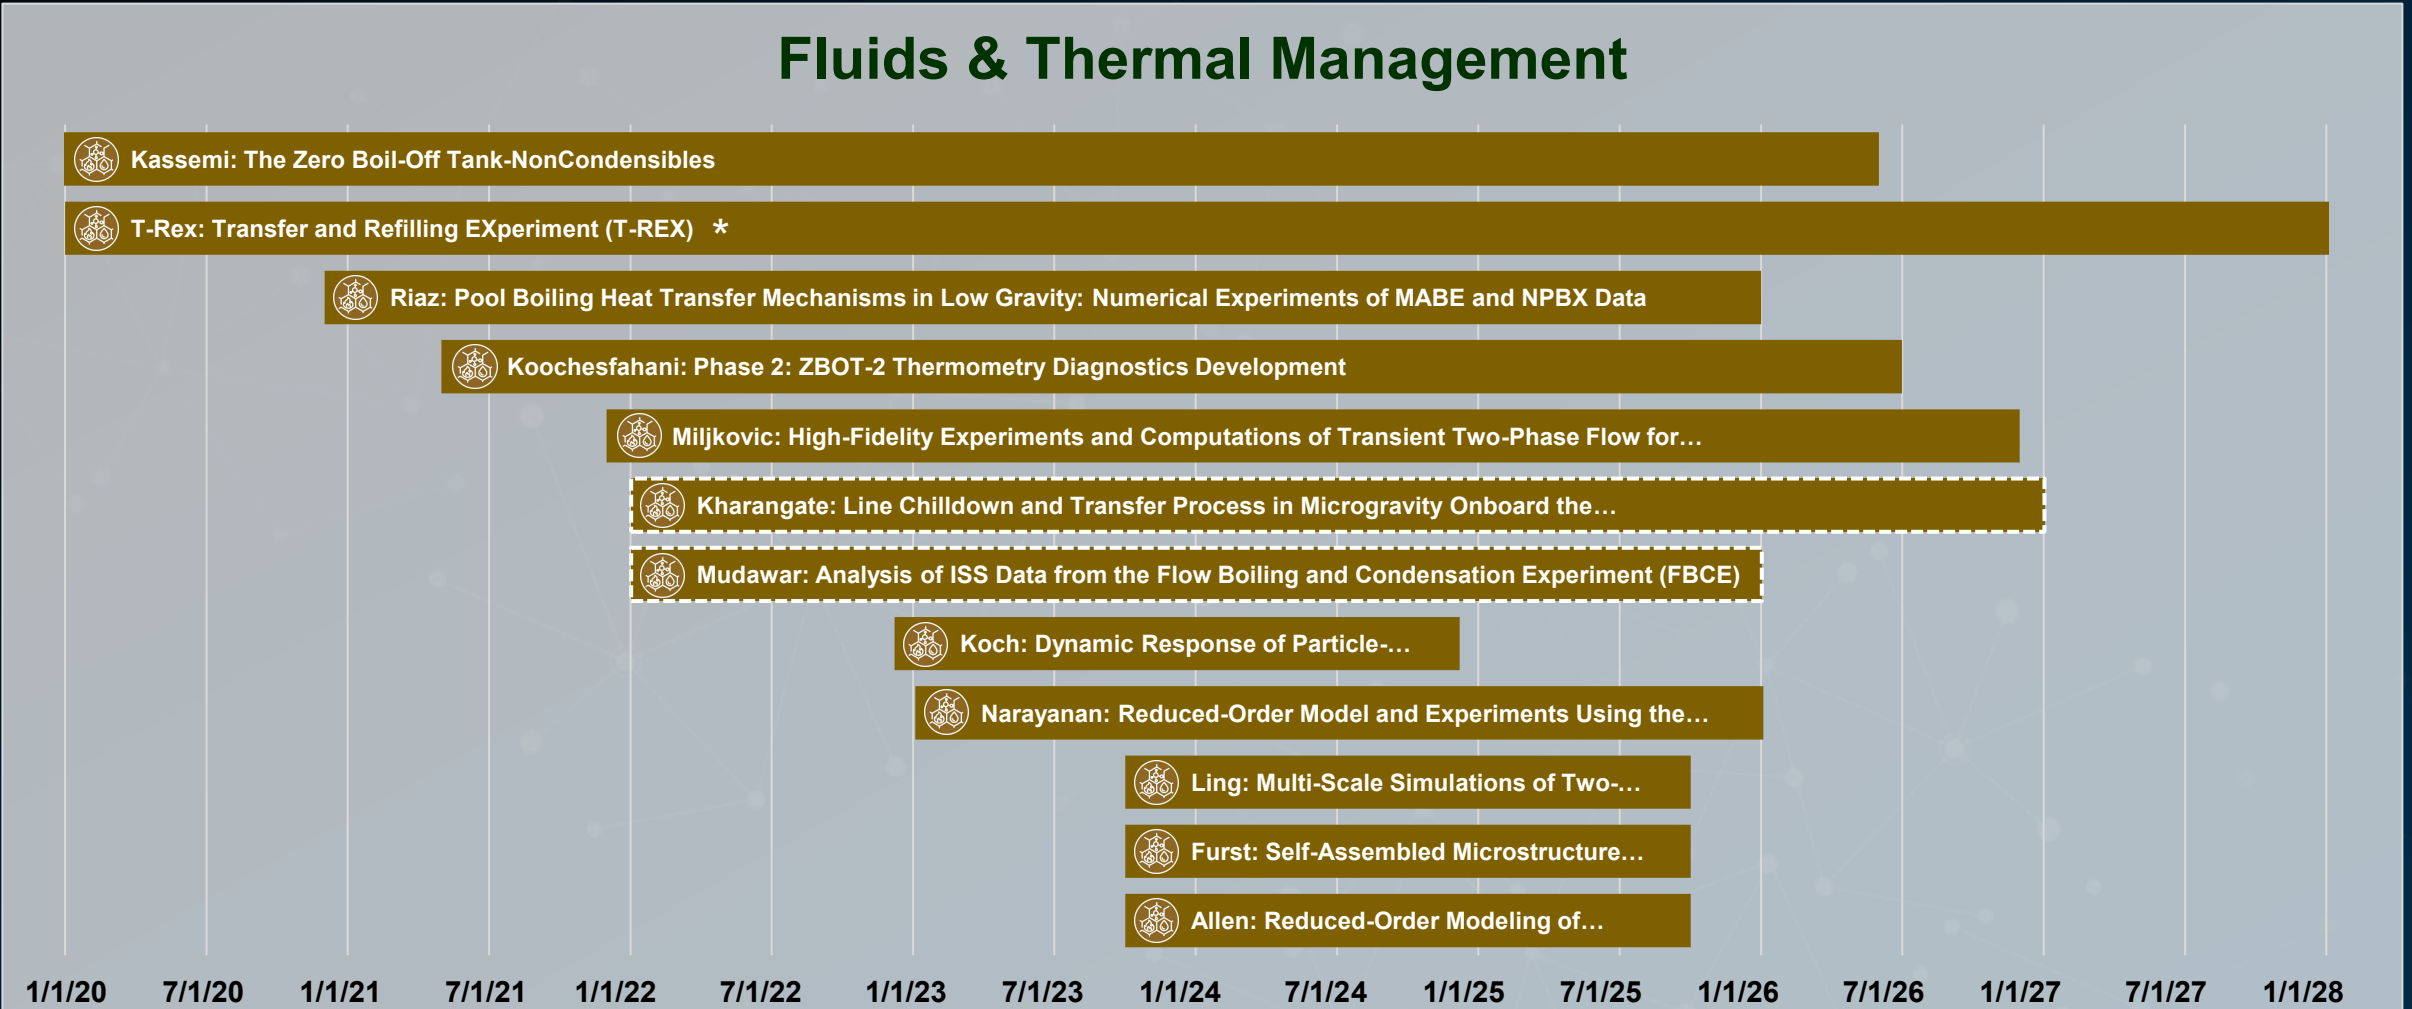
Fluids & Thermal Management

Kassemi: The Zero Boil-Off Tank-NonCondensibles

T-Rex: Transfer and Refilling EXperiment (T-REX) *

Riaz: Pool Boiling Heat Transfer Mechanisms in Low Gravity: Numerical Experiments of MABE and NPBX Data

Koochesfahani: Phase 2: ZBOT-2 Thermometry Diagnostics Development

Miljkovic: High-Fidelity Experiments and Computations of Transient Two-Phase Flow for…

Kharangate: Line Chilldown and Transfer Process in Microgravity Onboard the…

Mudawar: Analysis of ISS Data from the Flow Boiling and Condensation Experiment (FBCE)

Koch: Dynamic Response of Particle-…

Narayanan: Reduced-Order Model and Experiments Using the…

Ling: Multi-Scale Simulations of Two-…

Furst: Self-Assembled Microstructure…

Allen: Reduced-Order Modeling of…

1/1/20 7/1/20 1/1/21 7/1/21 1/1/22 7/1/22 1/1/23 7/1/23 1/1/24 7/1/24 1/1/25 7/1/25 1/1/26 7/1/26 1/1/27 7/1/27 1/1/28